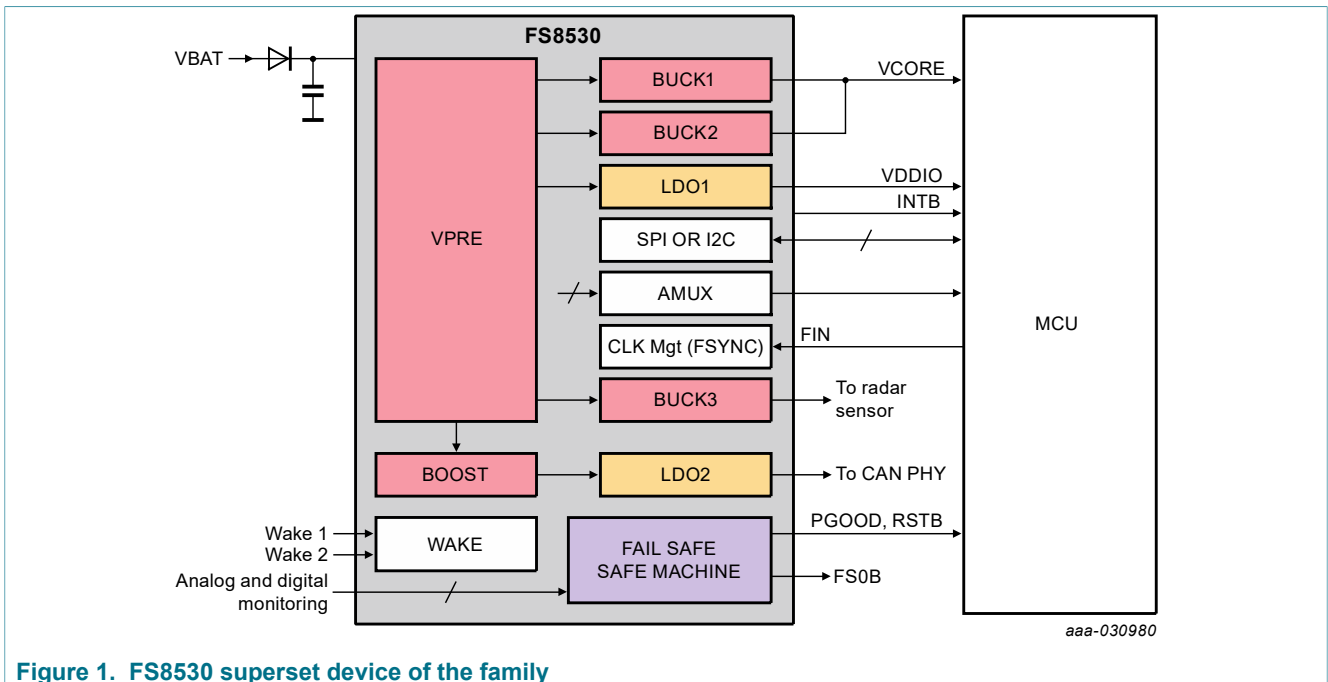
FS8530

VBAT

VPRE

BUCK1

BUCK2

LDO1

SPI OR I2C

AMUX

CLK Mgt (FSYNC)

BUCK3

BOOST

LDO2

WAKE

FAIL SAFE SAFE MACHINE

VCORE

VDDIO

INTB

FIN

To radar sensor

To CAN PHY

PGOOD, RSTB

FS0B

MCU

Wake 1

Wake 2

Analog and digital monitoring

aaa-030980

Figure 1. FS8530 superset device of the family